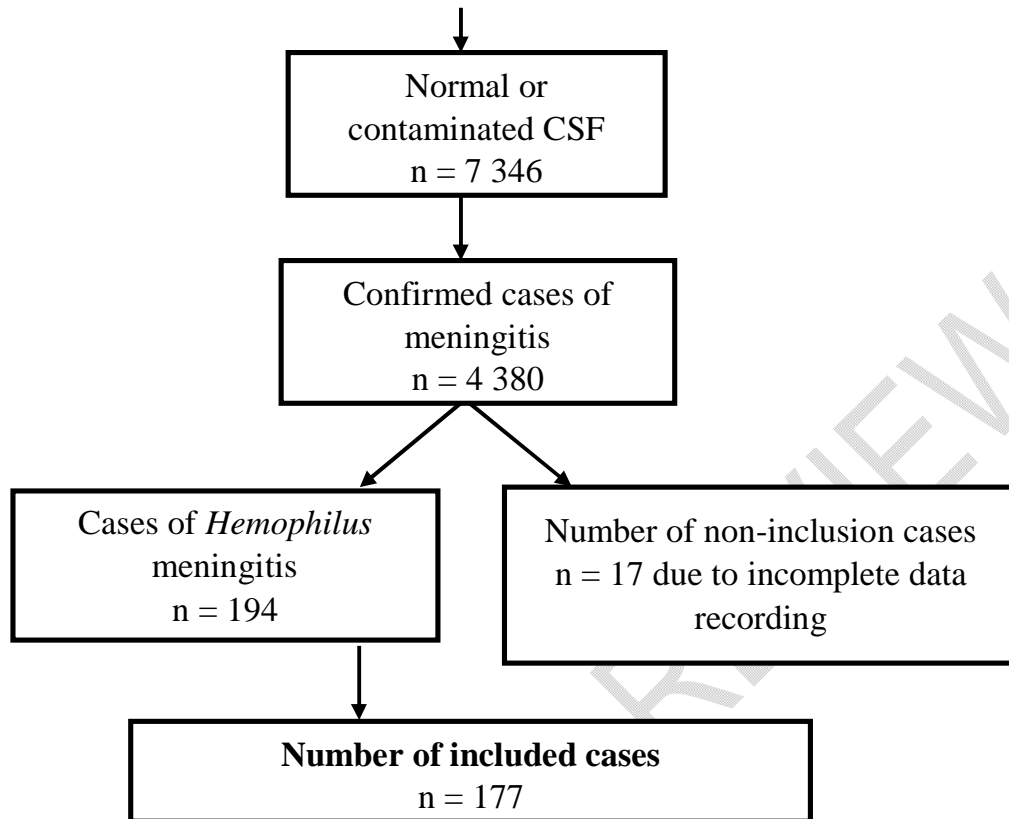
Normal or contaminated CSF
n = 7 346

Confirmed cases of meningitis
n = 4 380

Cases of *Hemophilus* meningitis
n = 194

Number of non-inclusion cases
n = 17 due to incomplete data recording

**Number of included cases**
n = 177

REVIEW